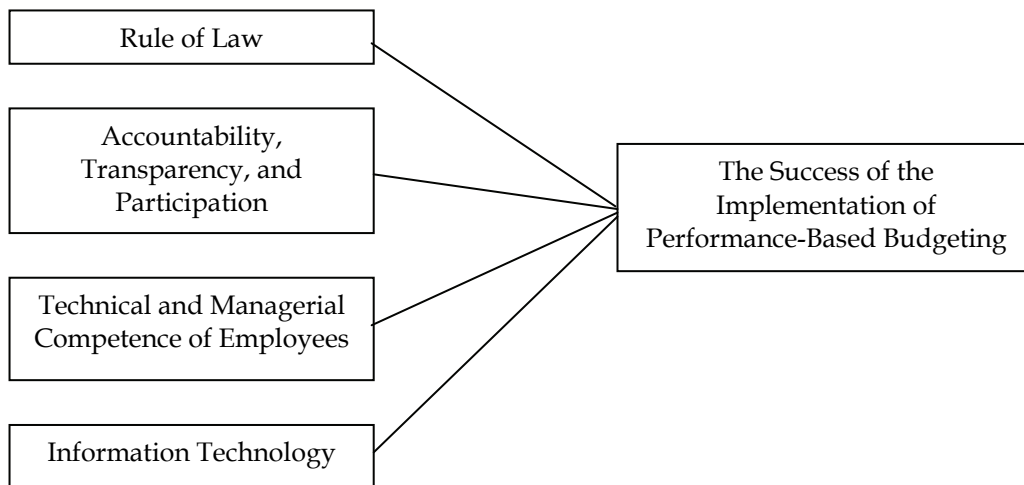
Rule of Law

Accountability, Transparency, and Participation

Technical and Managerial Competence of Employees

Information Technology

The Success of the Implementation of Performance-Based Budgeting